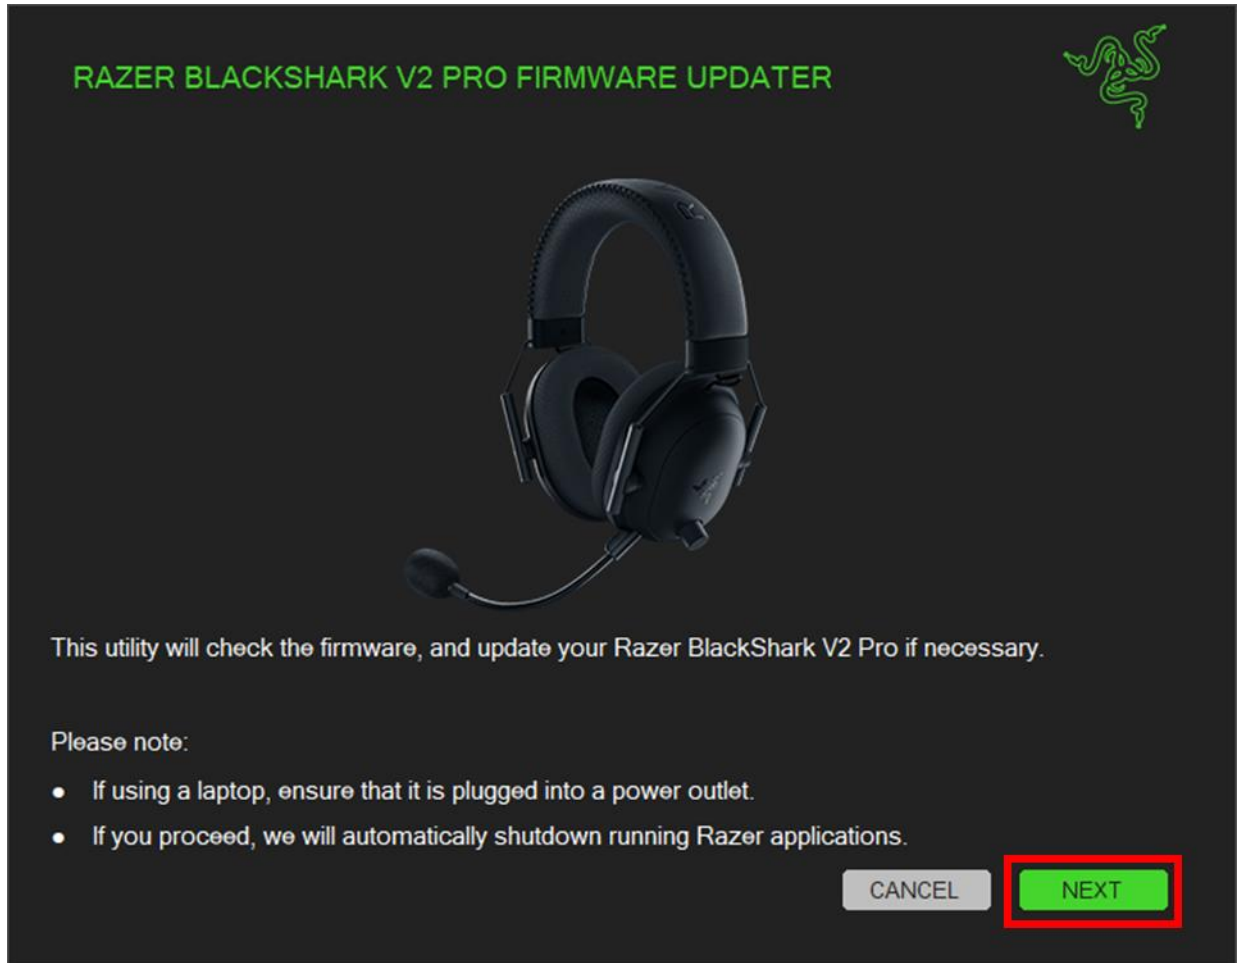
RAZER BLACKSHARK V2 PRO FIRMWARE UPDATER

This utility will check the firmware, and update your Razer BlackShark V2 Pro if necessary.

Please note:

- If using a laptop, ensure that it is plugged into a power outlet.
- If you proceed, we will automatically shutdown running Razer applications.

CANCEL

NEXT